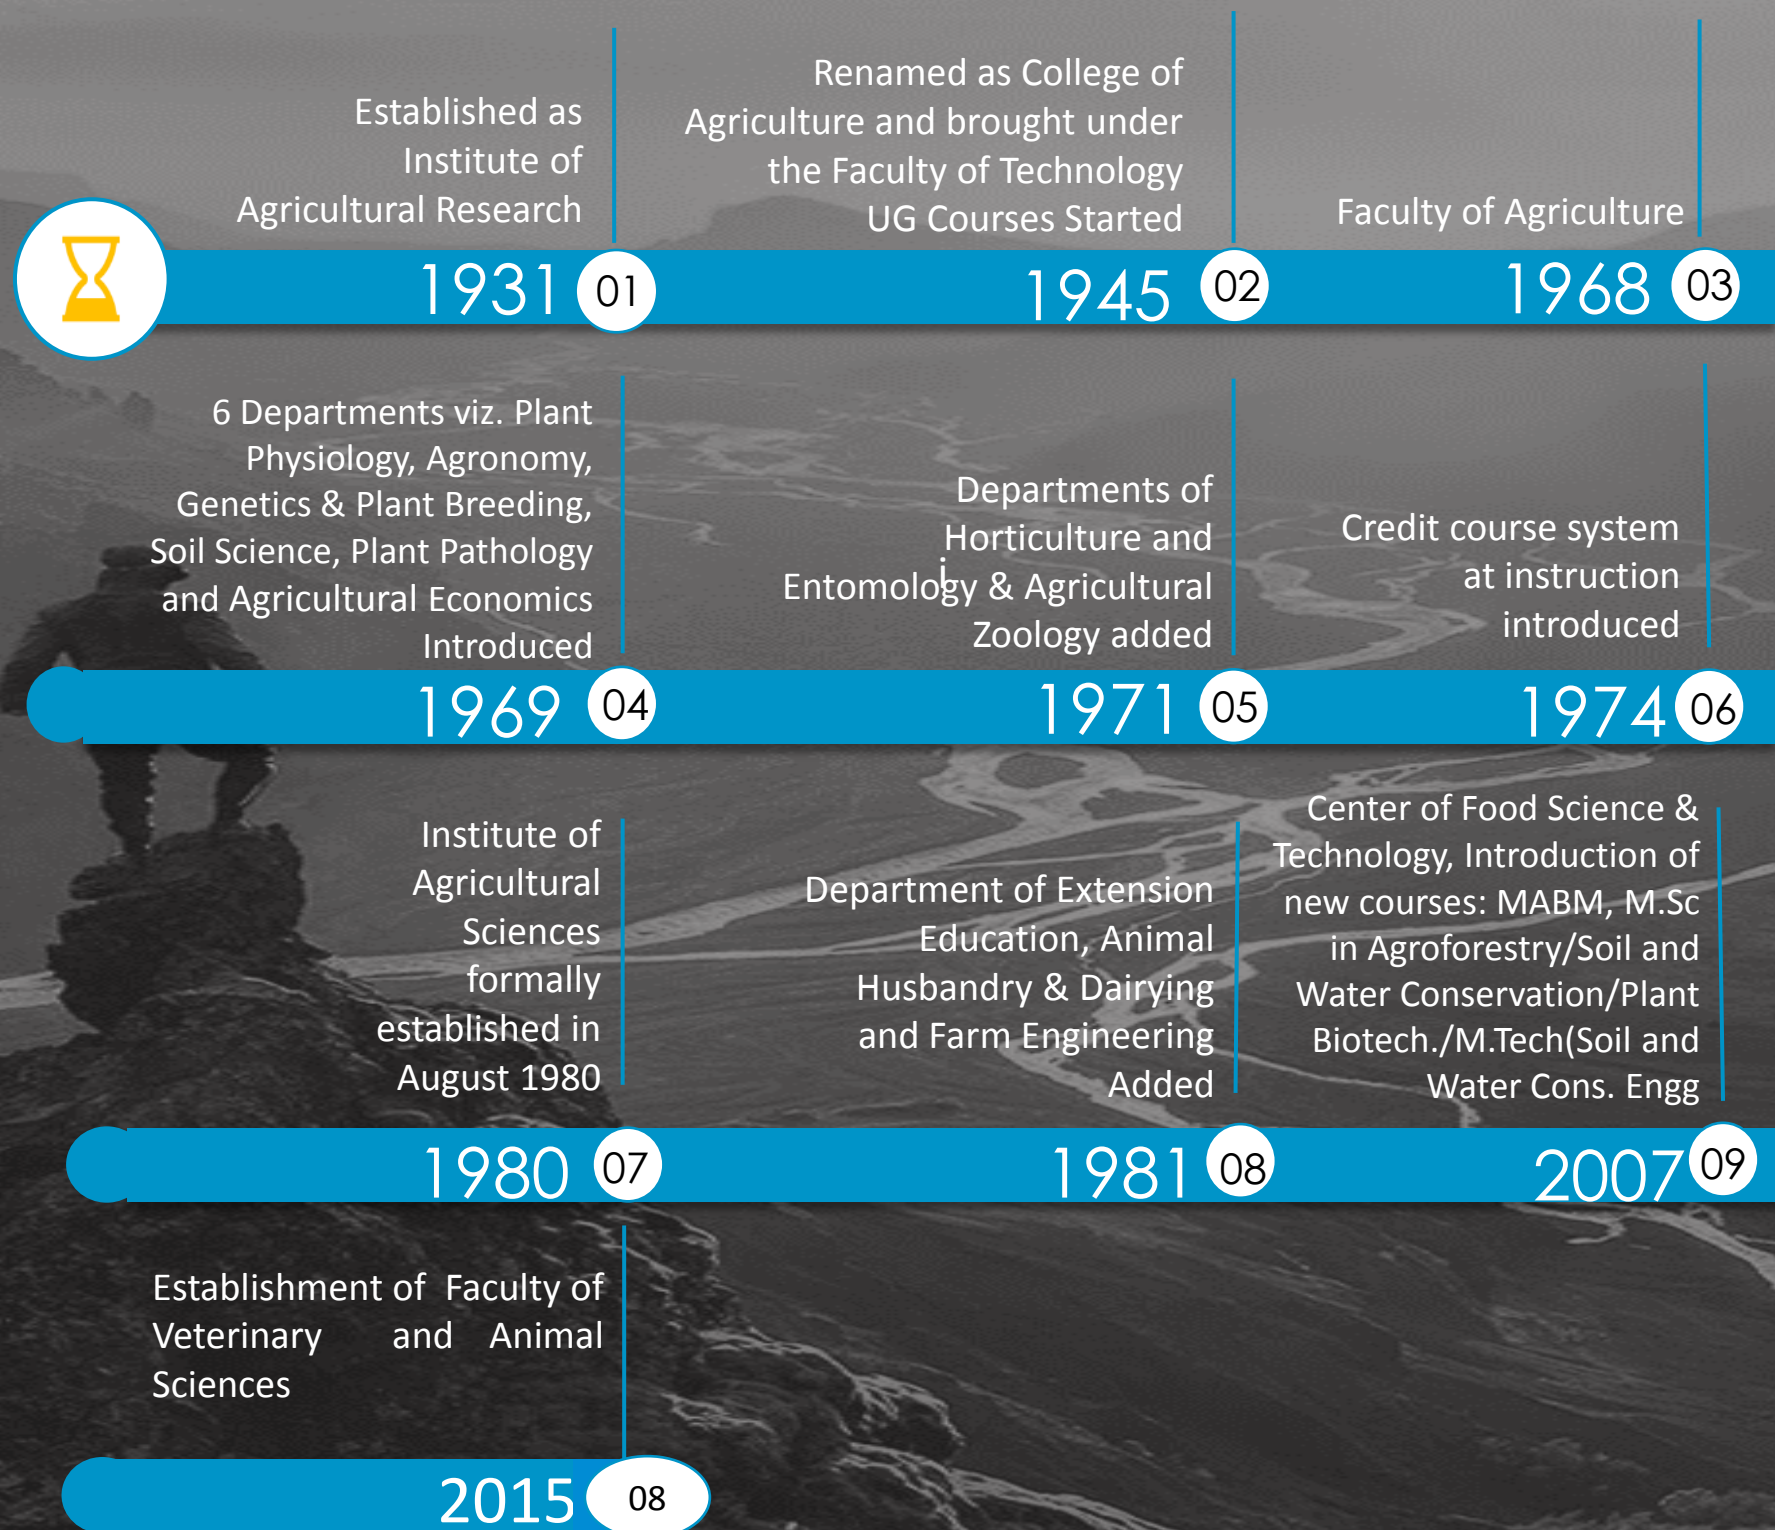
Established as Institute of Agricultural Research

1931 01

Renamed as College of Agriculture and brought under the Faculty of Technology UG Courses Started

1945 02

Faculty of Agriculture

1968 03

6 Departments viz. Plant Physiology, Agronomy, Genetics & Plant Breeding, Soil Science, Plant Pathology and Agricultural Economics Introduced

1969 04

Departments of Horticulture and Entomology & Agricultural Zoology added

1971 05

Credit course system at instruction introduced

1974 06

Institute of Agricultural Sciences formally established in August 1980

1980 07

Department of Extension Education, Animal Husbandry & Dairying and Farm Engineering Added

1981 08

Center of Food Science & Technology, Introduction of new courses: MABM, M.Sc in Agroforestry/Soil and Water Conservation/Plant Biotech./M.Tech(Soil and Water Cons. Engg

2007 09

Establishment of Faculty of Veterinary and Animal Sciences

2015 08